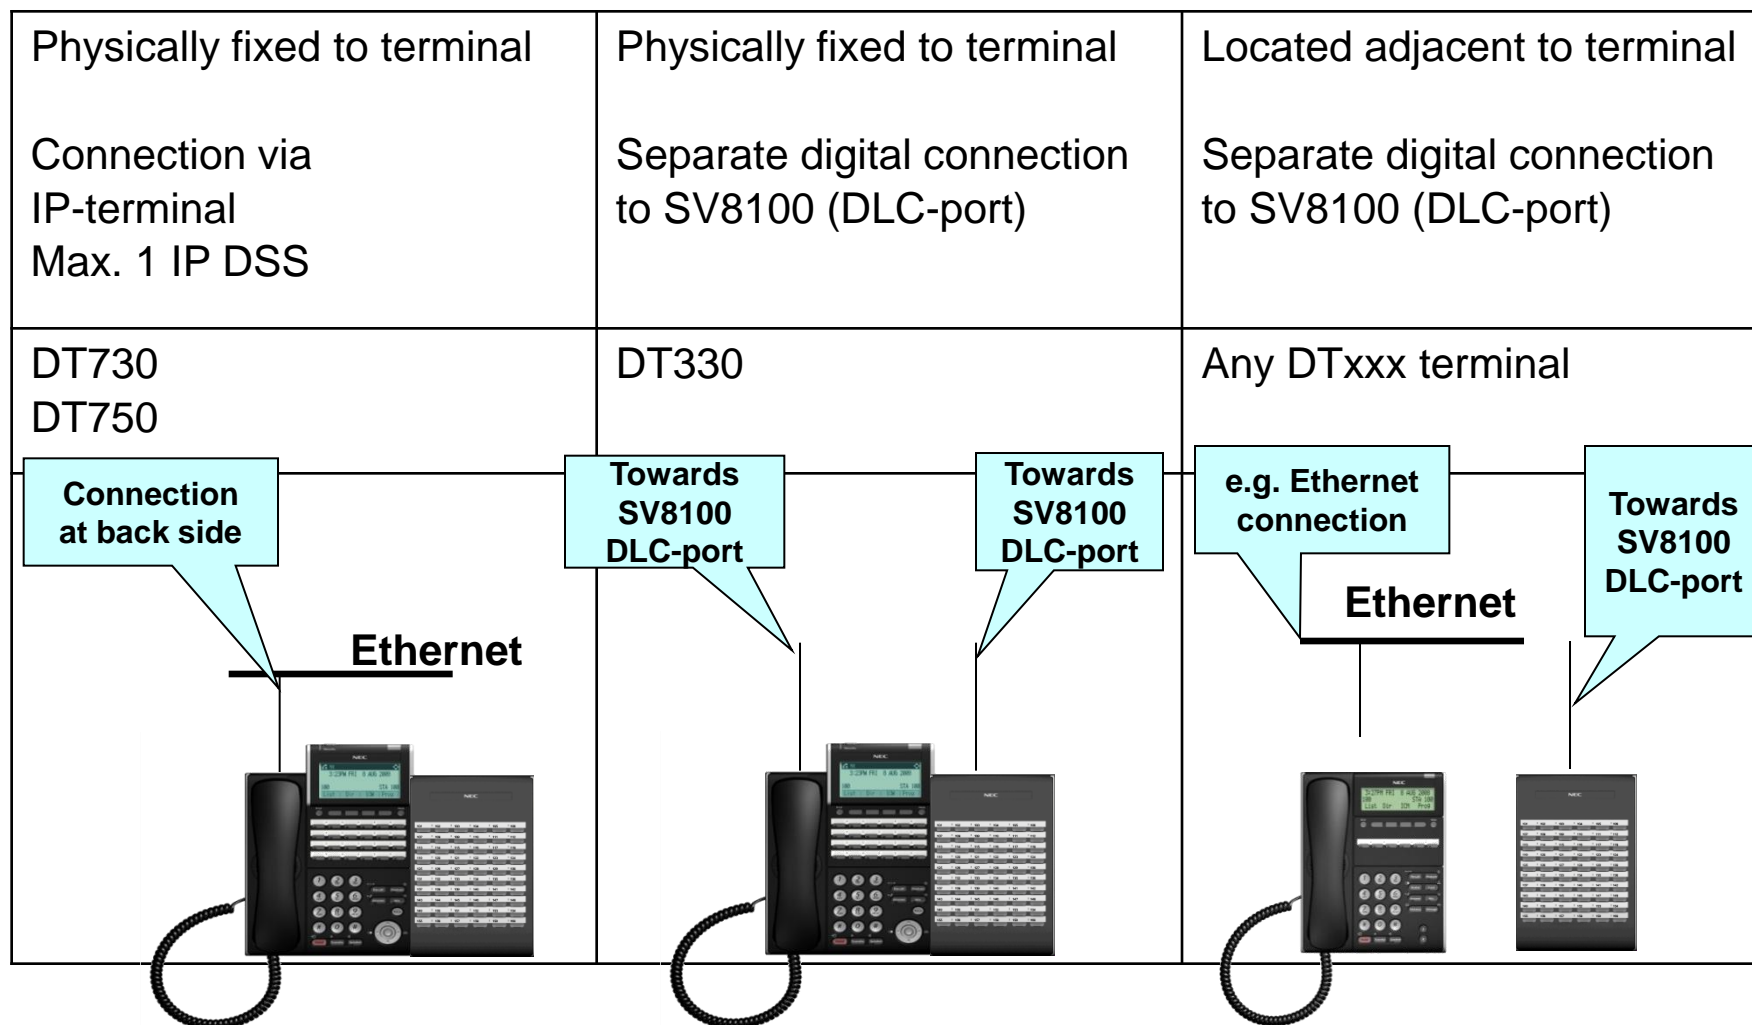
| Physically fixed to terminal<br><br>Connection via IP-terminal<br>Max. 1 IP DSS | Physically fixed to terminal<br><br>Separate digital connection to SV8100 (DLC-port) | Located adjacent to terminal<br><br>Separate digital connection to SV8100 (DLC-port) |
|---|---|---|
| DT730<br>DT750 | DT330 | Any DTxxx terminal |
| Connection at back side<br><br>Ethernet | Towards SV8100 DLC-port<br><br>Towards SV8100 DLC-port | e.g. Ethernet connection<br><br>Ethernet<br><br>Towards SV8100 DLC-port |